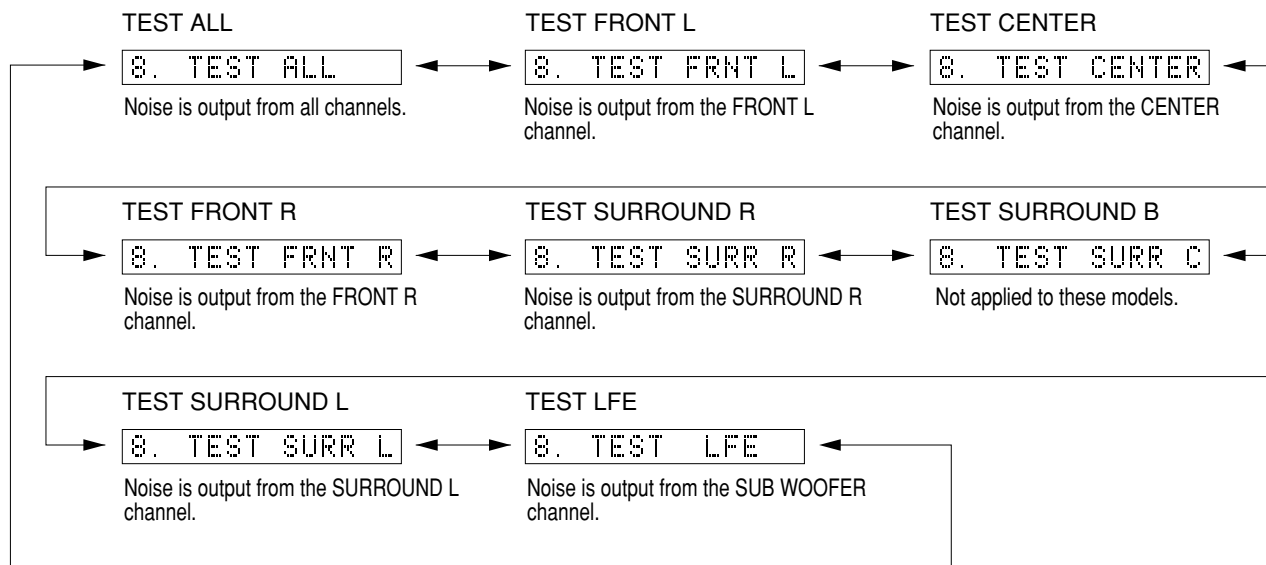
TEST ALL

8. TEST ALL

Noise is output from all channels.

TEST FRONT L

8. TEST FRNT L

Noise is output from the FRONT L channel.

TEST CENTER

8. TEST CENTER

Noise is output from the CENTER channel.

TEST FRONT R

8. TEST FRNT R

Noise is output from the FRONT R channel.

TEST SURROUND R

8. TEST SURR R

Noise is output from the SURROUND R channel.

TEST SURROUND B

8. TEST SURR C

Not applied to these models.

TEST SURROUND L

8. TEST SURR L

Noise is output from the SURROUND L channel.

TEST LFE

8. TEST LFE

Noise is output from the SUB WOOFER channel.